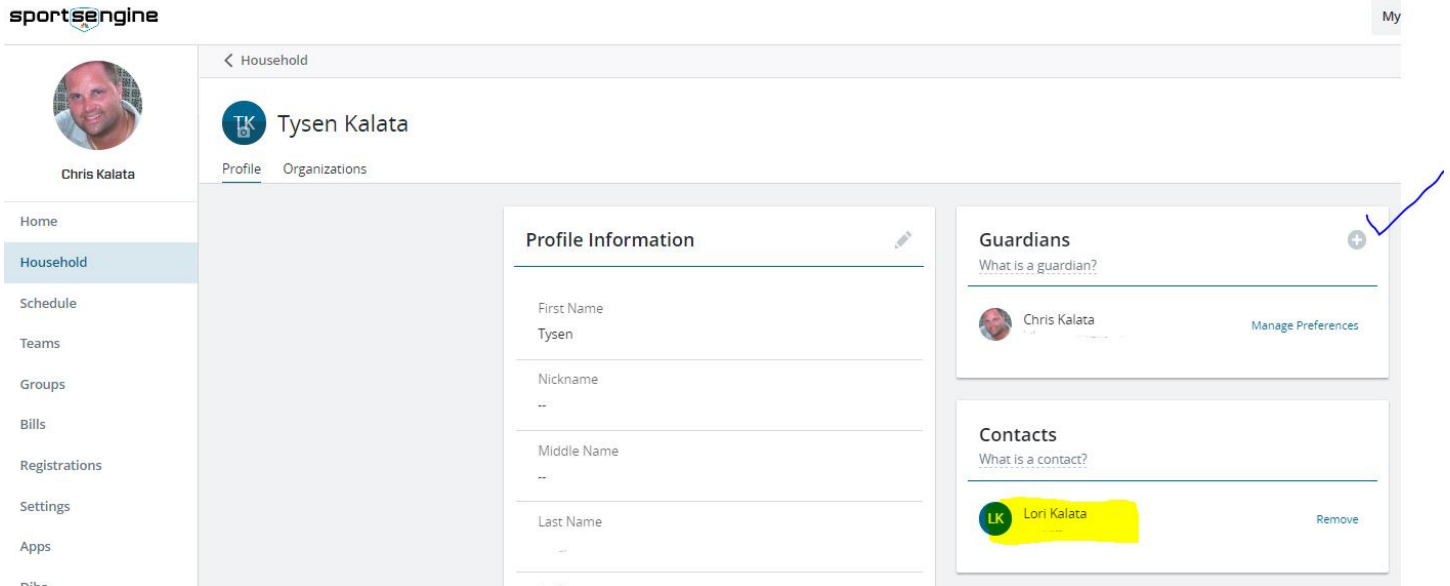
sportsengine

My

Chris Kalata

Home
Household
Schedule
Teams
Groups
Bills
Registrations
Settings
Apps
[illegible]

< Household

TK Tysen Kalata

Profile Organizations

Profile Information

First Name
Tysen

Nickname
--

Middle Name
--

Last Name
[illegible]

Guardians
What is a guardian?

Chris Kalata
Manage Preferences

Contacts
What is a contact?

LK Lori Kalata
Remove